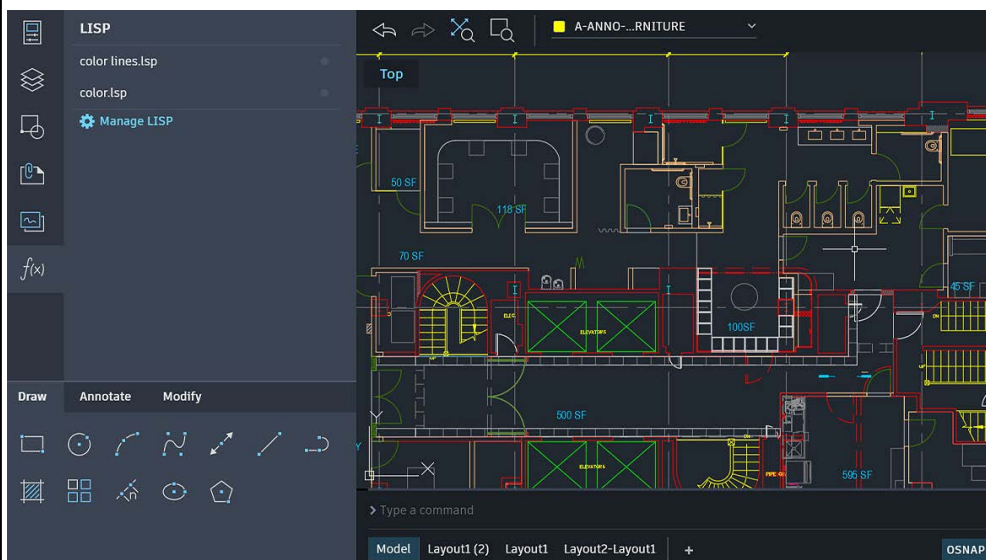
LISP
color lines.lsp
color.lsp
Manage LISP
$f(x)$
A-ANNO-...RNITURE
Top
50 SF
118 SF
70 SF
100SF
45 SF
ELEVATORS
500 SF
ELEVATORS
595 SF
Draw
Annotate
Modify
Type a command
Model
Layout1 (2)
Layout1
Layout2-Layout1
+
OSNAP